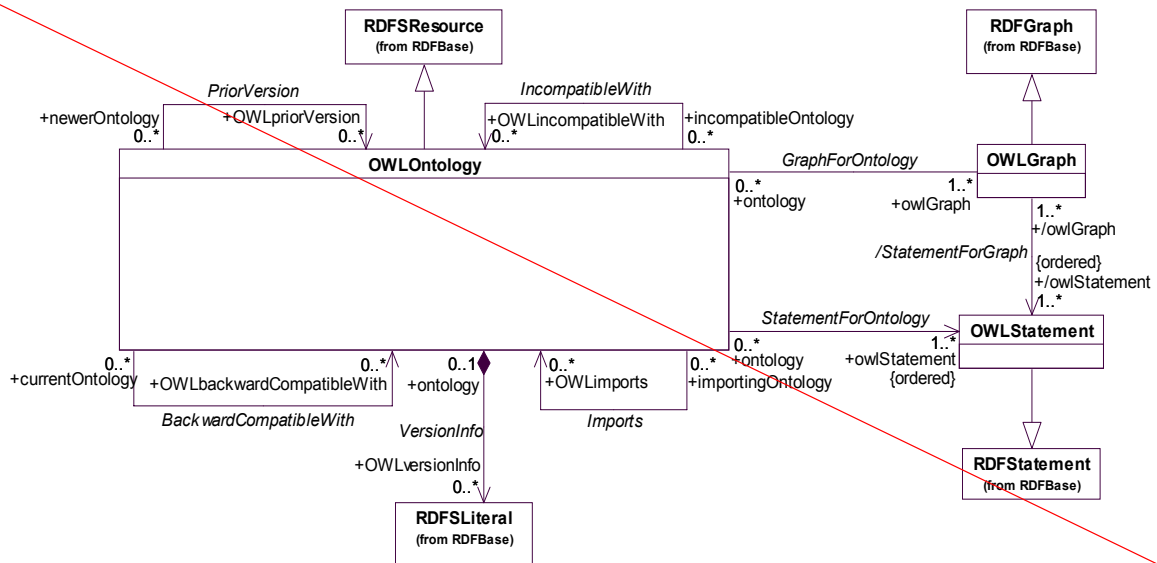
RDFSResource
(from RDFBase)

RDFGraph
(from RDFBase)

PriorVersion
+newerOntology
0..*
+OWLpriorVersion
0..*

IncompatibleWith
+OWLincompatibleWith
0..*
+incompatibleOntology
0..*

OWLOntology

GraphForOntology
0..*
+ontology
1..*
+owlGraph

OWLGraph

1..*
+/owlGraph
/StatementForGraph
{ordered}
+/owlStatement
1..*

StatementForOntology
0..*
+ontology
1..*
+owlStatement
{ordered}

OWLStatement

0..*
+currentOntology
+OWLbackwardCompatibleWith
0..*
BackwardCompatibleWith

0..1
+ontology
VersionInfo
+OWLversionInfo
0..*

0..*
+OWLimports
Imports
0..*
+importingOntology

RDFSLiteral
(from RDFBase)

RDFStatement
(from RDFBase)